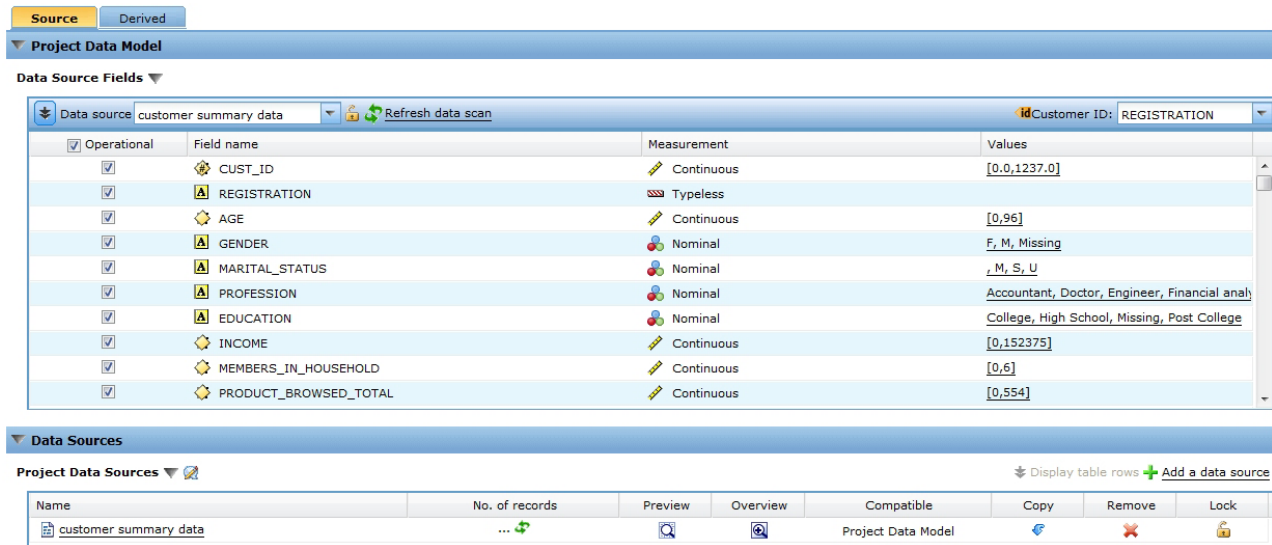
Source Derived

Project Data Model

Data Source Fields

Data source customer summary data Refresh data scan idCustomer ID: REGISTRATION

| Operational | Field name | Measurement | Values |
|---|---|---|---|
| ☑ | CUST_ID | Continuous | [0.0,1237.0] |
| ☑ | REGISTRATION | Typeless | |
| ☑ | AGE | Continuous | [0,96] |
| ☑ | GENDER | Nominal | F, M, Missing |
| ☑ | MARITAL_STATUS | Nominal | , M, S, U |
| ☑ | PROFESSION | Nominal | Accountant, Doctor, Engineer, Financial analy |
| ☑ | EDUCATION | Nominal | College, High School, Missing, Post College |
| ☑ | INCOME | Continuous | [0,152375] |
| ☑ | MEMBERS_IN_HOUSEHOLD | Continuous | [0,6] |
| ☑ | PRODUCT_BROWSED_TOTAL | Continuous | [0,554] |

Data Sources

Project Data Sources

Display table rows Add a data source

| Name | No. of records | Preview | Overview | Compatible | Copy | Remove | Lock |
|---|---|---|---|---|---|---|---|
| customer summary data | ... | | | Project Data Model | | | |